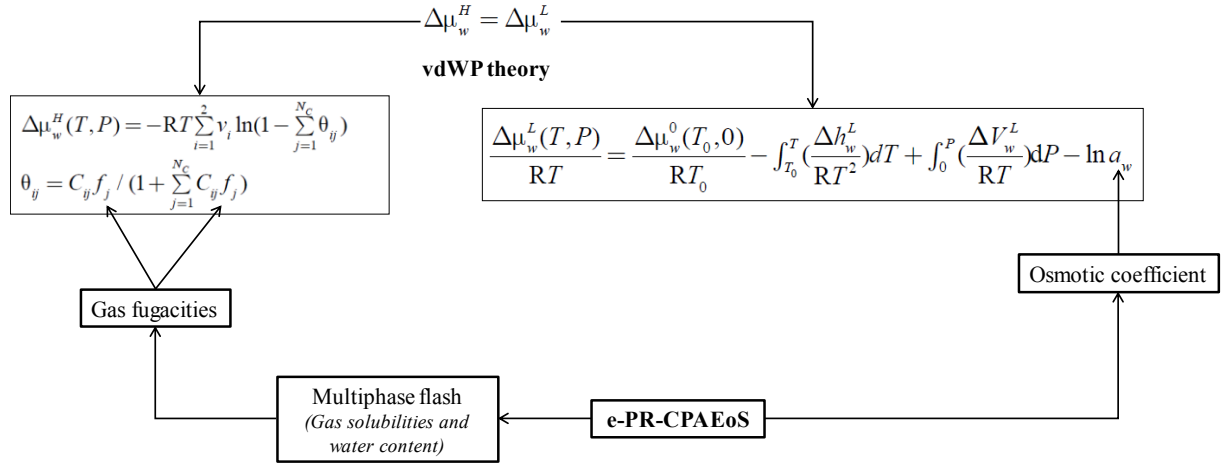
$\Delta\mu_w^H = \Delta\mu_w^L$

vdWP theory

$\Delta\mu_w^H(T,P) = -RT\sum_{i=1}^{2} v_i \ln(1-\sum_{j=1}^{N_C}\theta_{ij})$

$\theta_{ij} = C_{ij}f_j / (1+\sum_{j=1}^{N_C}C_{ij}f_j)$

$\frac{\Delta\mu_w^L(T,P)}{RT} = \frac{\Delta\mu_w^0(T_0,0)}{RT_0} - \int_{T_0}^{T}(\frac{\Delta h_w^L}{RT^2})dT + \int_0^P(\frac{\Delta V_w^L}{RT})dP - \ln a_w$

Gas fugacities

Osmotic coefficient

Multiphase flash
(Gas solubilities and water content)

e-PR-CPAEoS